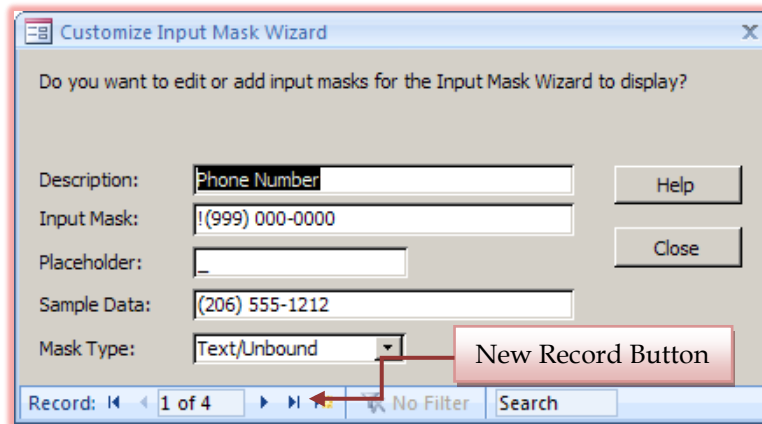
Customize Input Mask Wizard

Do you want to edit or add input masks for the Input Mask Wizard to display?

Description: Phone Number

Input Mask: !(999) 000-0000

Placeholder: _

Sample Data: (206) 555-1212

Mask Type: Text/Unbound

Help

Close

New Record Button

Record: 1 of 4

No Filter

Search